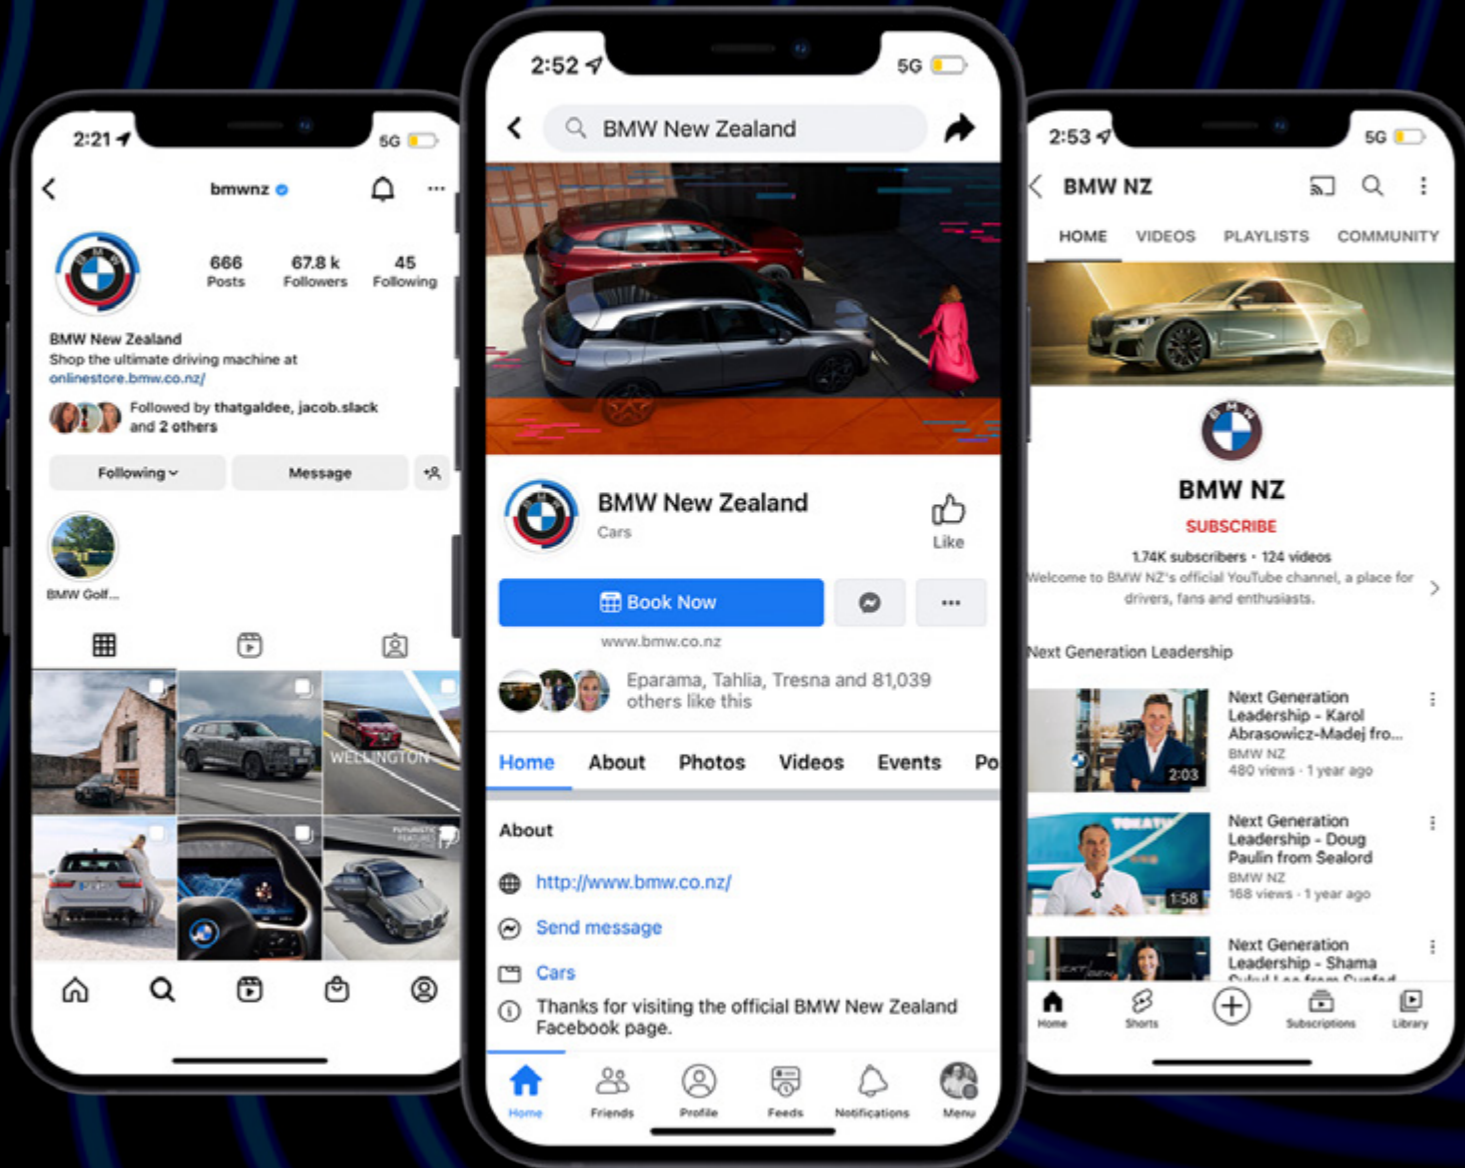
2:21
5G
bmwnz
666 Posts
67.8 k Followers
45 Following
BMW New Zealand
Shop the ultimate driving machine at
onlinestore.bmw.co.nz/
Followed by thatgaldee, jacob.slack and 2 others
Following
Message
BMW Golf...
WELLINGTON

2:52
5G
BMW New Zealand
BMW New Zealand
Cars
Like
Book Now
www.bmw.co.nz
Eparama, Tahlia, Tresna and 81,039 others like this
Home
About
Photos
Videos
Events
Po
About
http://www.bmw.co.nz/
Send message
Cars
Thanks for visiting the official BMW New Zealand Facebook page.
Home
Friends
Profile
Feeds
Notifications
Menu

2:53
5G
BMW NZ
HOME
VIDEOS
PLAYLISTS
COMMUNITY
BMW NZ
SUBSCRIBE
1.74K subscribers · 124 videos
Welcome to BMW NZ's official YouTube channel, a place for drivers, fans and enthusiasts.
Next Generation Leadership
Next Generation Leadership - Karol Abrasowicz-Madej fro...
BMW NZ
480 views · 1 year ago
2:03
Next Generation Leadership - Doug Paulin from Sealord
BMW NZ
168 views · 1 year ago
1:58
Next Generation Leadership - Shama
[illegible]
Home
Shorts
Subscriptions
Library